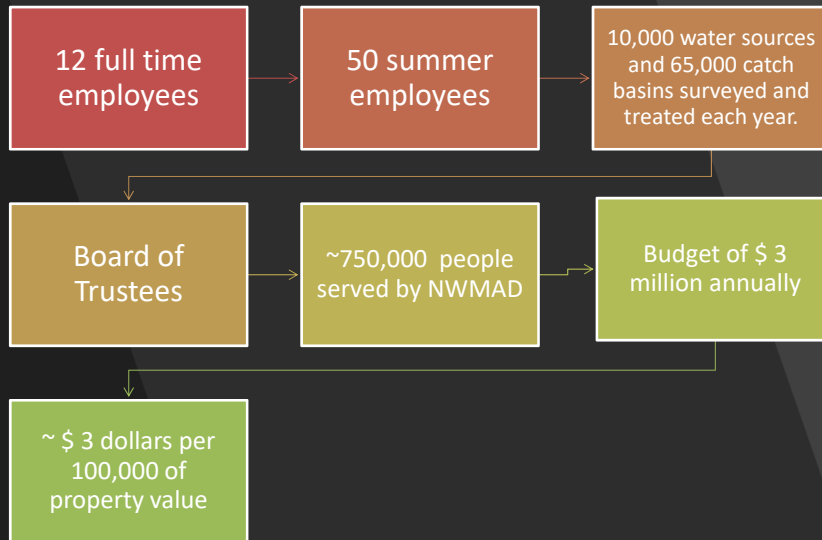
12 full time employees

50 summer employees

10,000 water sources and 65,000 catch basins surveyed and treated each year.

Board of Trustees

~750,000 people served by NWMAD

Budget of $ 3 million annually

~ $ 3 dollars per 100,000 of property value